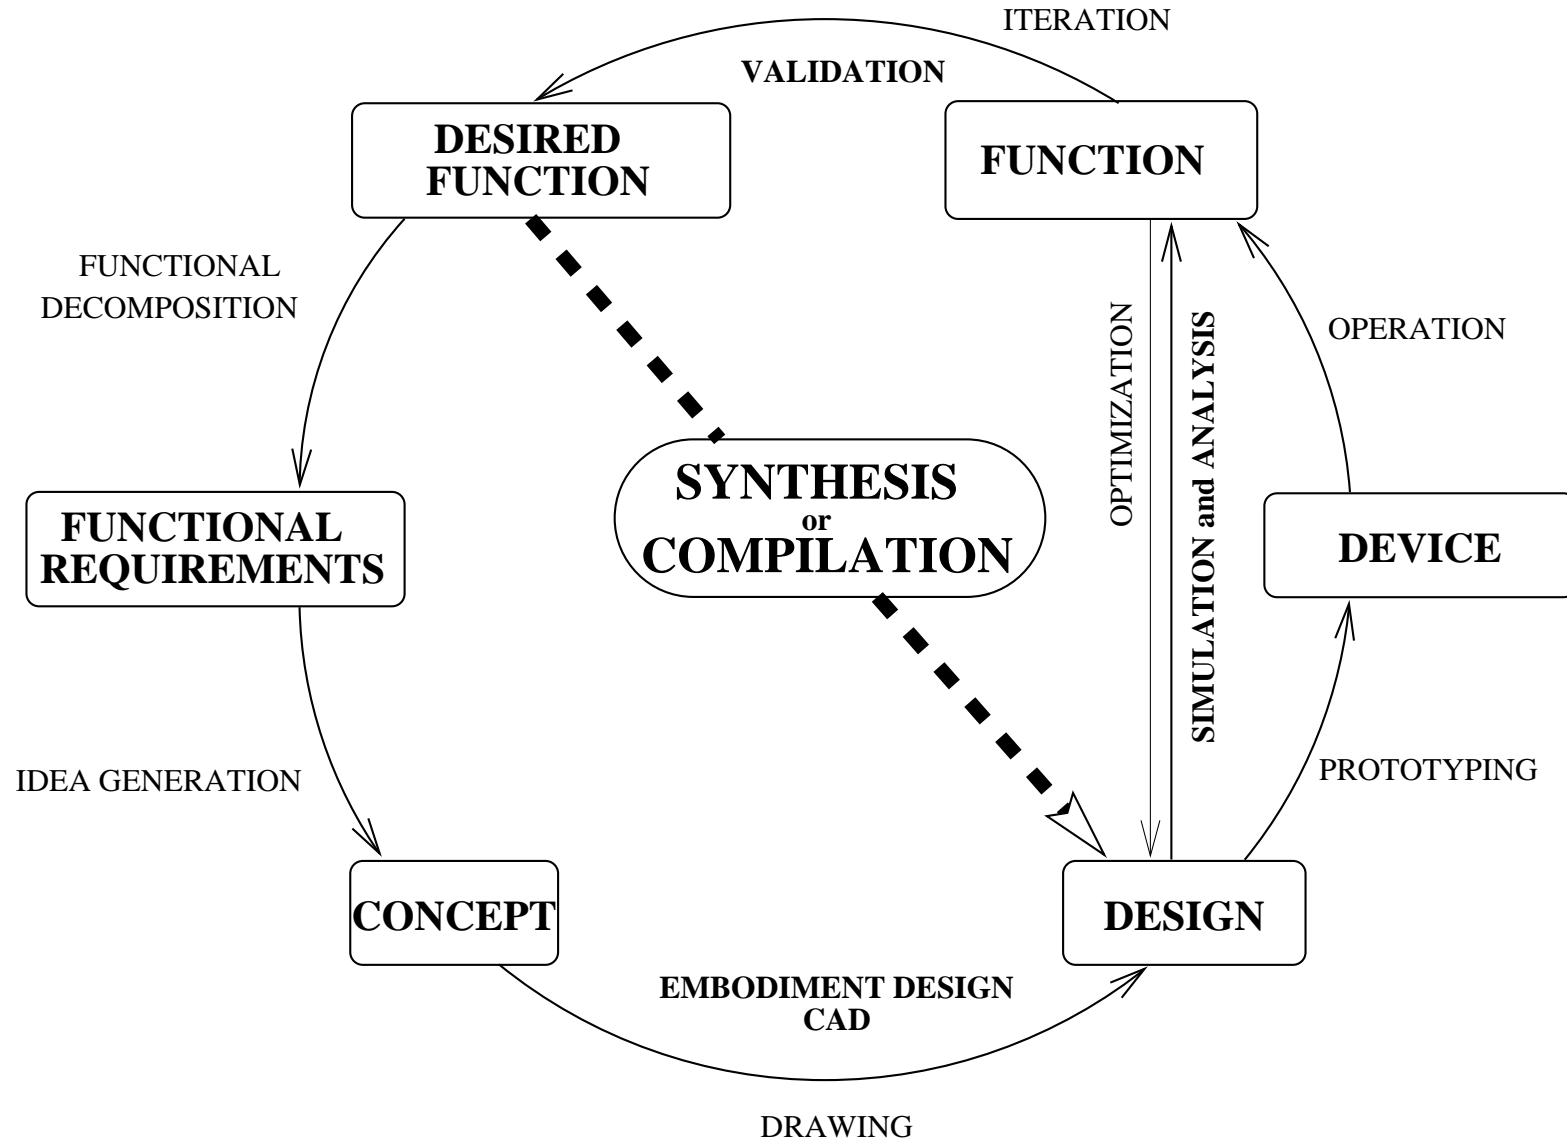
ITERATION

VALIDATION

DESIRED FUNCTION

FUNCTION

FUNCTIONAL DECOMPOSITION

OPTIMIZATION

SIMULATION and ANALYSIS

OPERATION

SYNTHESIS or COMPILATION

FUNCTIONAL REQUIREMENTS

DEVICE

IDEA GENERATION

PROTOTYPING

CONCEPT

DESIGN

EMBODIMENT DESIGN CAD

DRAWING